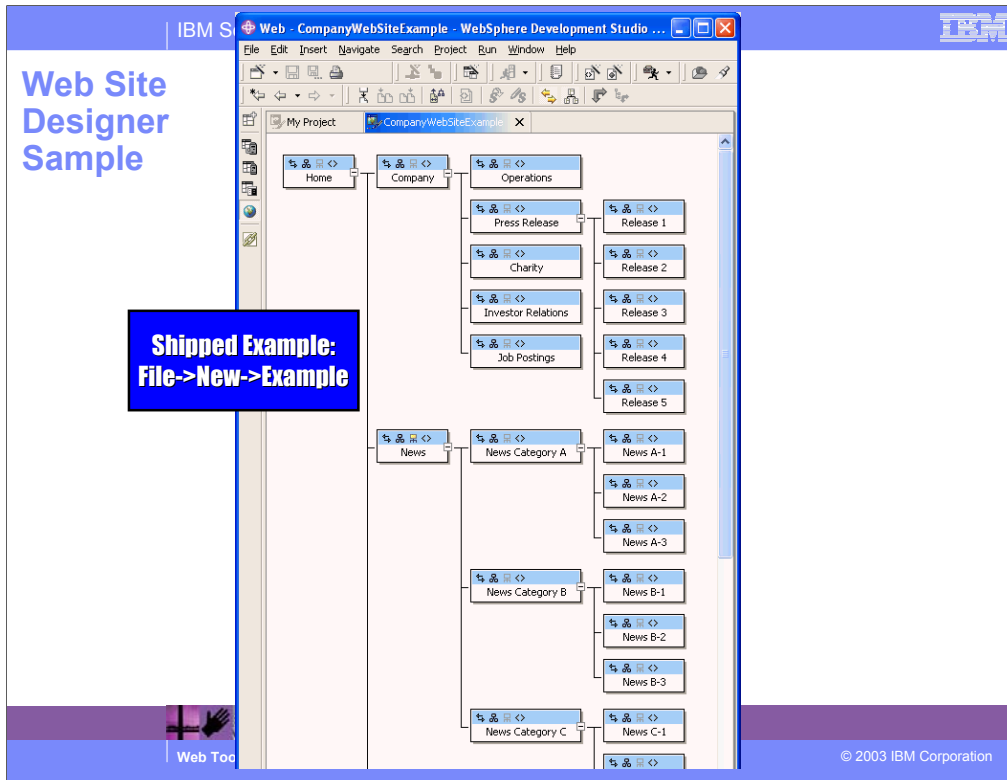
IBM S

IBM

Web Site Designer Sample

Web - CompanyWebSiteExample - WebSphere Development Studio ...

File Edit Insert Navigate Search Project Run Window Help

My Project

CompanyWebSiteExample

Home

Company

Operations

Press Release

Release 1

Charity

Release 2

Investor Relations

Release 3

Job Postings

Release 4

Release 5

News

News Category A

News A-1

News A-2

News A-3

News Category B

News B-1

News B-2

News B-3

News Category C

News C-1

Shipped Example: File->New->Example

Web Too

© 2003 IBM Corporation